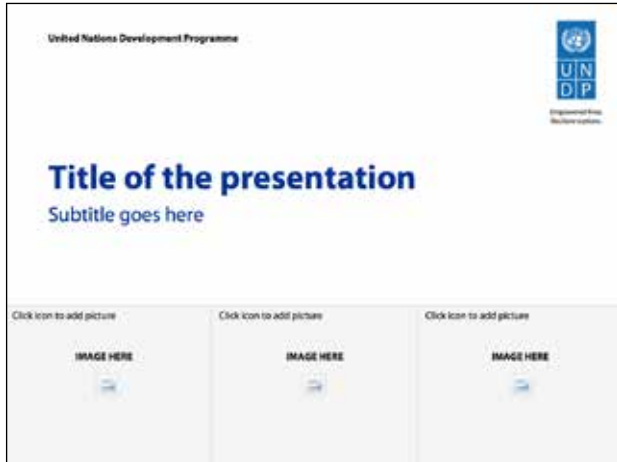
United Nations Development Programme

U N
D P

Empowered lives.
Resilient nations.

Title of the presentation

Subtitle goes here

Click icon to add picture

IMAGE HERE

Click icon to add picture

IMAGE HERE

Click icon to add picture

IMAGE HERE